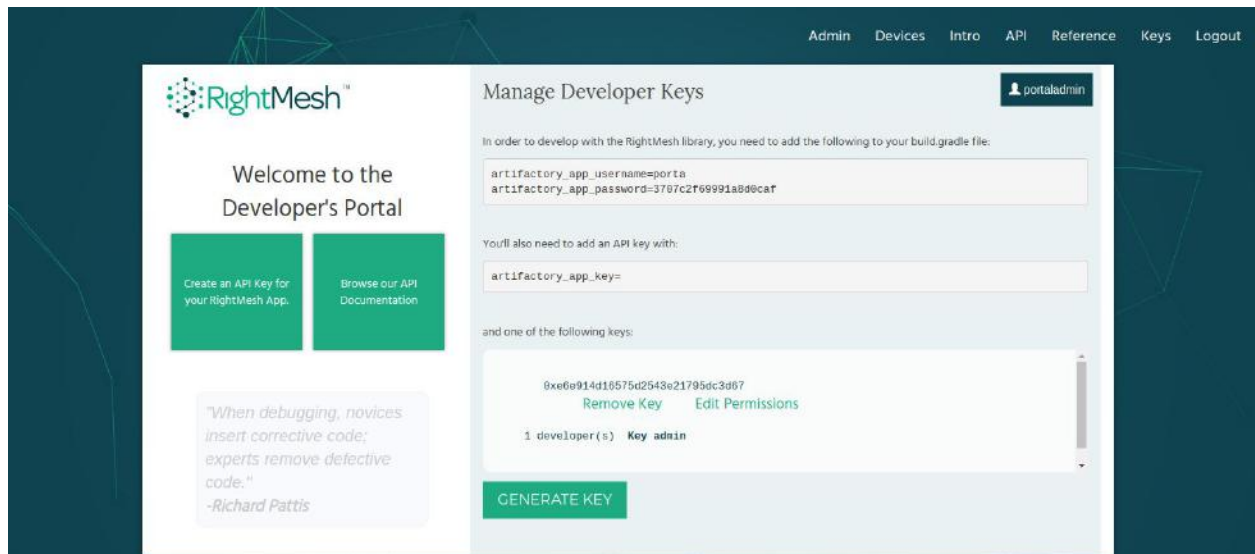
Admin Devices Intro API Reference Keys Logout

RightMesh™

Welcome to the Developer's Portal

Create an API Key for your RightMesh App.

Browse our API Documentation

"When debugging, novices insert corrective code; experts remove defective code."
-Richard Pattis

Manage Developer Keys

portaladmin

In order to develop with the RightMesh library, you need to add the following to your build.gradle file:

artifactory_app_username=porta
artifactory_app_password=3707c2f69991a8d0caf

You'll also need to add an API key with:

artifactory_app_key=

and one of the following keys:

0xe6e914d16575d2543e21795dc3d67
Remove Key Edit Permissions

1 developer(s) Key admin

GENERATE KEY